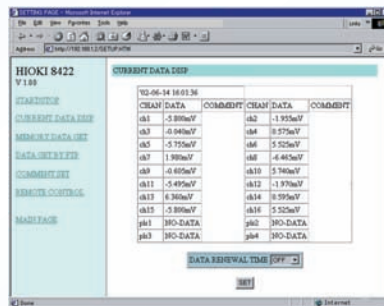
SETTING PAGE - Microsoft Internet Explorer
File Edit View Favorites Tools Help
Address http://192.168.1.2/SETUP.HTM

HIOKI 8422
V 1.00

STARTSTOP
CURRENT DATA DISP
MEMORY DATA GET
DATA GET BY FTP
COMMENT SET
REMOTE CONTROL
MAIN PAGE

CURRENT DATA DISP

02-06-14 16:01:36

| CHAN | DATA | COMMENT | CHAN | DATA | COMMENT |
|---|---|---|---|---|---|
| ch1 | -5.890mV | | ch2 | -1.955mV | |
| ch3 | -0.040mV | | ch4 | 0.575mV | |
| ch5 | -5.755mV | | ch6 | 5.525mV | |
| ch7 | 1.980mV | | ch8 | -6.465mV | |
| ch9 | -0.605mV | | ch10 | 5.740mV | |
| ch11 | -5.495mV | | ch12 | -1.970mV | |
| ch13 | 6.360mV | | ch14 | 0.595mV | |
| ch15 | -5.890mV | | ch16 | 5.525mV | |
| pls1 | NO-DATA | | pls2 | NO-DATA | |
| pls3 | NO-DATA | | pls4 | NO-DATA | |

DATA RENEWAL TIME OFF

SET

Done
Internet